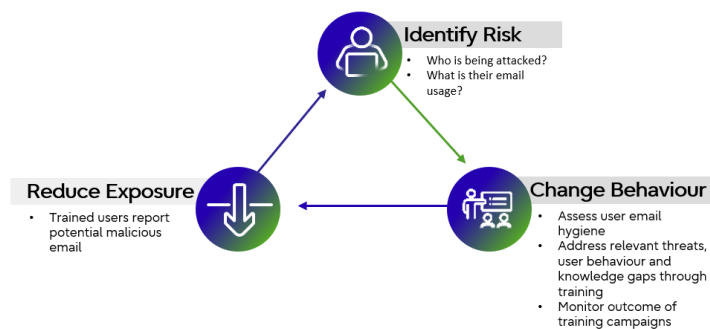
Identify Risk

- Who is being attacked?
- What is their email usage?

Change Behaviour

- Assess user email hygiene
- Address relevant threats, user behaviour and knowledge gaps through training
- Monitor outcome of training campaigns

Reduce Exposure

- Trained users report potential malicious email